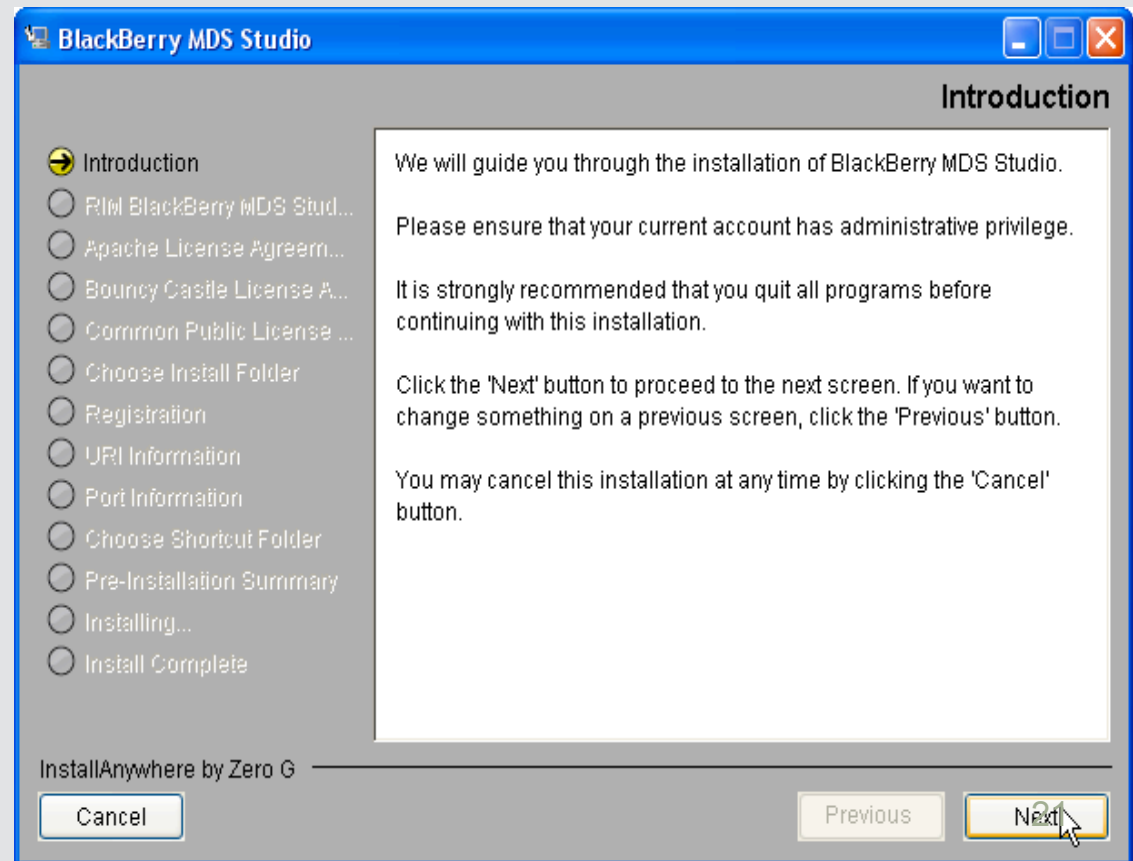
BlackBerry MDS Studio

Introduction

Introduction
RIM BlackBerry MDS Stud...
Apache License Agreem...
Bouncy Castle License A...
Common Public License ...
Choose Install Folder
Registration
URI Information
Port Information
Choose Shortcut Folder
Pre-Installation Summary
Installing...
Install Complete

We will guide you through the installation of BlackBerry MDS Studio.

Please ensure that your current account has administrative privilege.

It is strongly recommended that you quit all programs before continuing with this installation.

Click the 'Next' button to proceed to the next screen. If you want to change something on a previous screen, click the 'Previous' button.

You may cancel this installation at any time by clicking the 'Cancel' button.

InstallAnywhere by Zero G

Cancel

Previous

Next

21